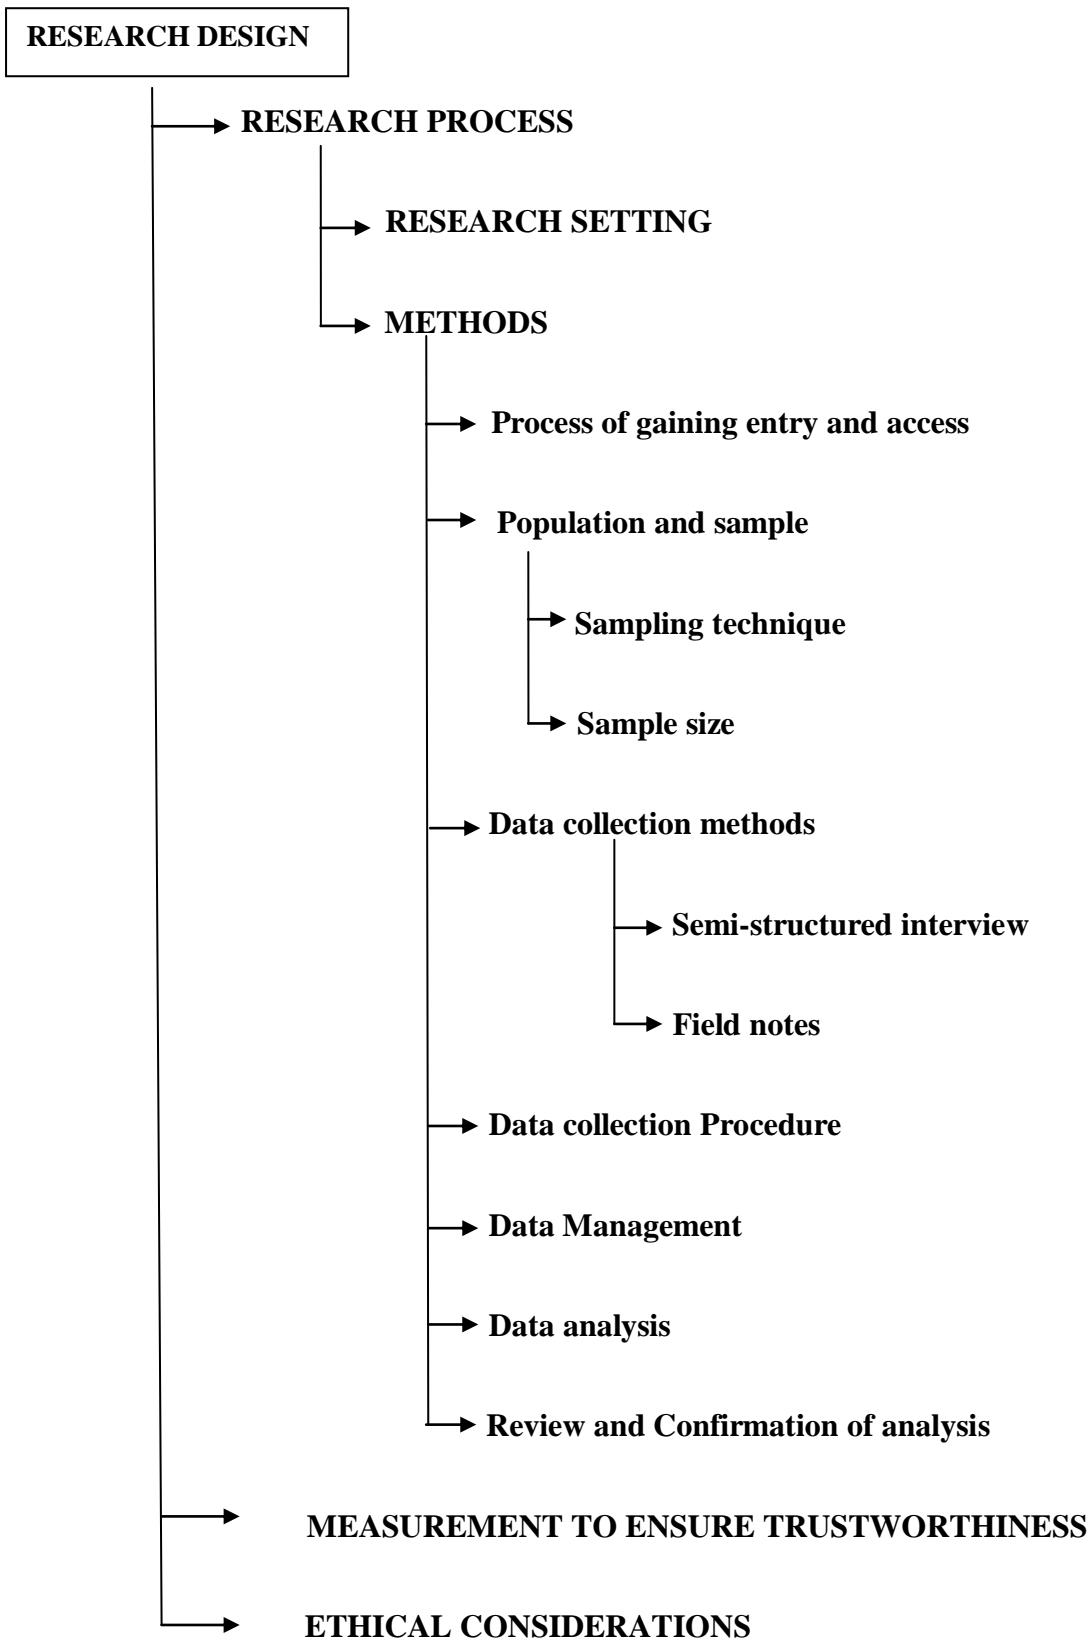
RESEARCH DESIGN

RESEARCH PROCESS

RESEARCH SETTING

METHODS

Process of gaining entry and access

Population and sample

Sampling technique

Sample size

Data collection methods

Semi-structured interview

Field notes

Data collection Procedure

Data Management

Data analysis

Review and Confirmation of analysis

MEASUREMENT TO ENSURE TRUSTWORTHINESS

ETHICAL CONSIDERATIONS